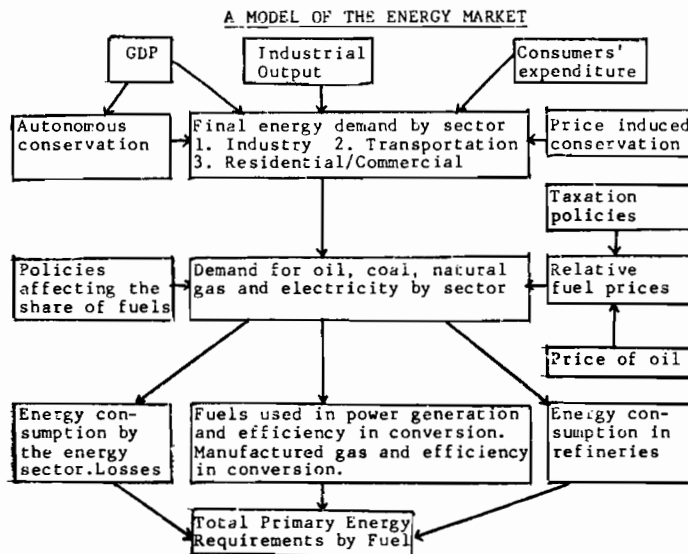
A MODEL OF THE ENERGY MARKET

GDP

Industrial Output

Consumers' expenditure

Autonomous conservation

Final energy demand by sector
1. Industry 2. Transportation
3. Residential/Commercial

Price induced conservation

Taxation policies

Policies affecting the share of fuels

Demand for oil, coal, natural gas and electricity by sector

Relative fuel prices

Price of oil

Energy consumption by the energy sector.Losses

Fuels used in power generation and efficiency in conversion. Manufactured gas and efficiency in conversion.

Energy consumption in refineries

Total Primary Energy Requirements by Fuel